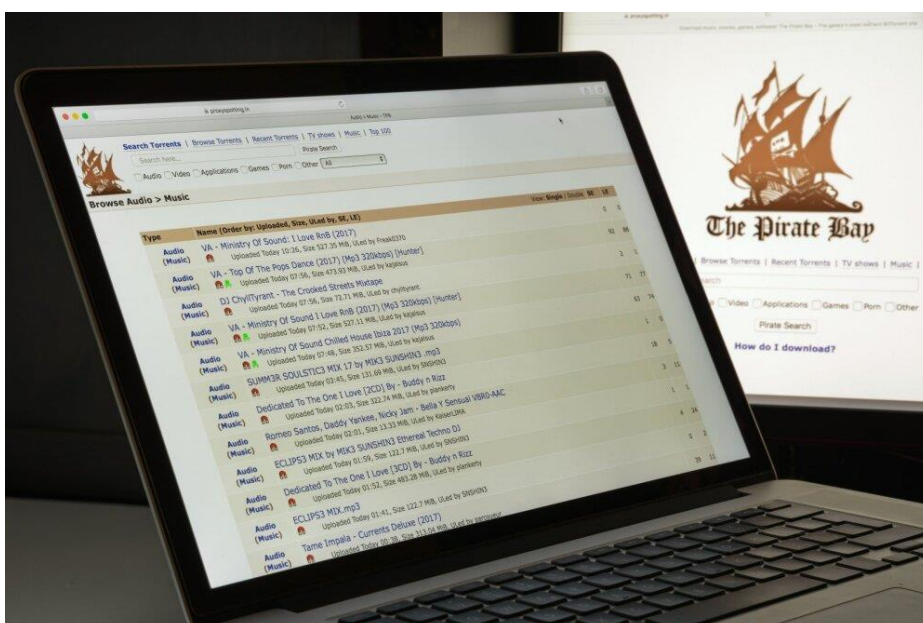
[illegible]

The Pirate Bay

Browse Torrents | Recent Torrents | TV shows | Music |

Video Applications Games Porn Other

Pirate Search

How do I download?

proxyspotting.in

Audio > Music - TPB

Search Torrents | Browse Torrents | Recent Torrents | TV shows | Music | Top 100

Search here...

Pirate Search

Audio Video Applications Games Porn Other All

Browse Audio > Music

View: Single / Double SE LE

| Type | Name (Order by: Uploaded, Size, ULed by, SE, LE) | SE | LE |
|---|---|---|---|
| Audio (Music) | VA - Ministry Of Sound: I Love RnB (2017) Uploaded Today 10:26, Size 527.35 MiB, ULed by Freak0370 | 92 | 88 |
| Audio (Music) | VA - Top Of The Pops Dance (2017) [Mp3 320kbps] [Hunter] Uploaded Today 07:56, Size 473.93 MiB, ULed by kajalsus | 2 | 1 |
| Audio (Music) | DJ ChylTyrant - The Crooked Streets Mixtape Uploaded Today 07:56, Size 73.71 MiB, ULed by chyltyrant | 71 | 77 |
| Audio (Music) | VA - Ministry Of Sound I Love RnB (2017) [Mp3 320kbps] [Hunter] Uploaded Today 07:52, Size 527.11 MiB, ULed by kajalsus | 63 | 74 |
| Audio (Music) | VA - Ministry Of Sound Chilled House Ibiza 2017 [Mp3 320kbps] Uploaded Today 07:48, Size 352.57 MiB, ULed by kajalsus | 1 | 0 |
| Audio (Music) | SUMM3R SOULSTICS MIX 17 by MIK3 SUNSHIN3 .mp3 Uploaded Today 03:45, Size 131.69 MiB, ULed by SNSHIN3 | 18 | 5 |
| Audio (Music) | Dedicated To The One I Love [2CD] By - Buddy n Rizz Uploaded Today 02:03, Size 322.74 MiB, ULed by plankeny | 3 | 11 |
| Audio (Music) | Romeo Santos, Daddy Yankee, Nicky Jam - Bella Y Sensual VBR0-AAC Uploaded Today 02:01, Size 13.33 MiB, ULed by KaiserLIMA | 1 | 1 |
| Audio (Music) | ECLIPS3 MIX by MIK3 SUNSHIN3 Ethereal Techno DJ Uploaded Today 01:59, Size 122.7 MiB, ULed by SNSHIN3 | 4 | 14 |
| Audio (Music) | Dedicated To The One I Love [3CD] By - Buddy n Rizz Uploaded Today 01:52, Size 483.28 MiB, ULed by plankeny | 0 | 0 |
| Audio (Music) | ECLIPS3 MIX.mp3 Uploaded Today 01:41, Size 122.7 MiB, ULed by SNSHIN3 | 39 | 11 |
| Audio (Music) | Tame Impala - Currents Deluxe (2017) Uploaded Today 00:38, Size 313.04 MiB, ULed by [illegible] | | |